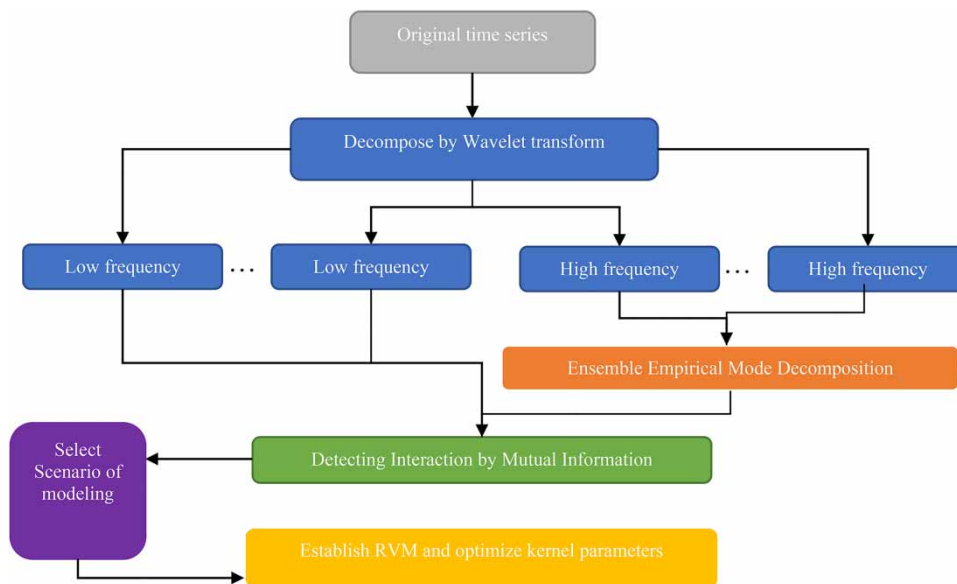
Original time series

Decompose by Wavelet transform

Low frequency ··· Low frequency

High frequency ··· High frequency

Ensemble Empirical Mode Decomposition

Select Scenario of modeling

Detecting Interaction by Mutual Information

Establish RVM and optimize kernel parameters